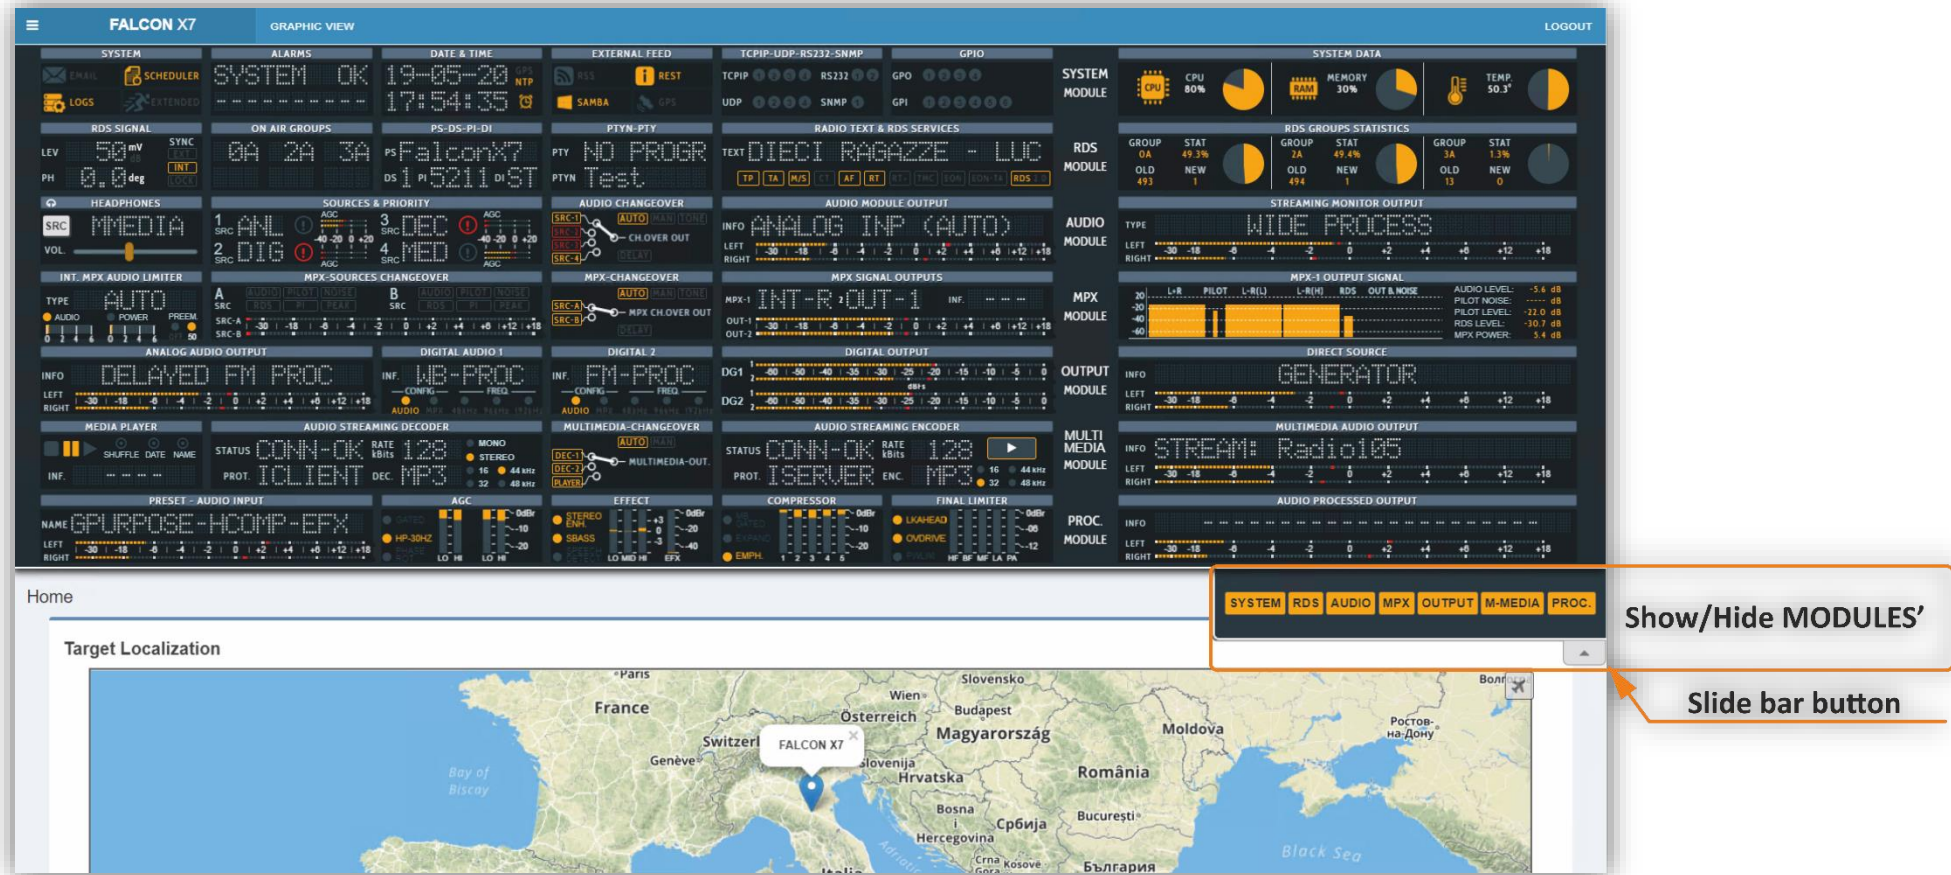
FALCON X7 GRAPHIC VIEW LOGOUT

SYSTEM
EMAIL SCHEDULER
LOGS EXTENDED

ALARMS
SYSTEM OK

DATE & TIME
19-05-20 GPS NTP
17:54:35

EXTERNAL FEED
RSS REST
SAMBA GPS

TCPIP-UDP-RS232-SNMP
TCPIP RS232
UDP SNMP

GPIO
GPO
GPI

SYSTEM MODULE

SYSTEM DATA
CPU 80%
MEMORY 30%
TEMP. 50.3°

RDS SIGNAL
LEV 50 mV
PH 0.0 deg
SYNC INT LOCK

ON AIR GROUPS
0A 2A 3A

PS-DS-PI-DI
PS FalconX7
DS 1 PI 5211 DI ST

PTYN-PTY
PTY NO PROGR
PTYN Test

RADIO TEXT & RDS SERVICES
TEXT DIECI RAGAZZE - LUC
TP TA M/S CT AF RT RDS

RDS MODULE

RDS GROUPS STATISTICS
GROUP 0A STAT 49.3% OLD 493 NEW 1
GROUP 2A STAT 49.4% OLD 494 NEW 1
GROUP 3A STAT 1.3% OLD 13 NEW 0

HEADPHONES
SRC MMEDIA
VOL.

SOURCES & PRIORITY
1 ANL 3 DEC
2 DIG 4 MED
AGC

AUDIO CHANGEOVER
SRC-1 SRC-2 SRC-3 SRC-4 AUTO MAN TONE CH.OVER OUT DELAY

AUDIO MODULE OUTPUT
INFO ANALOG INP (AUTO)
LEFT RIGHT

AUDIO MODULE

STREAMING MONITOR OUTPUT
TYPE WIDE PROCESS
LEFT RIGHT

INT. MPX AUDIO LIMITER
TYPE AUTO
AUDIO POWER PREEM.

MPX-SOURCES CHANGEOVER
A SRC AUDIO PILOT NOISE RDS PI PEAK
B SRC AUDIO PILOT NOISE RDS PI PEAK
SRC-A SRC-B

MPX-CHANGEOVER
SRC-A SRC-B AUTO MAN TONE MPX CH.OVER OUT DELAY

MPX SIGNAL OUTPUTS
MPX-1 INT-R OUT-1 INF.
OUT-1 OUT-2

MPX MODULE

MPX-1 OUTPUT SIGNAL
L+R PILOT L-R(L) L-R(H) RDS OUT & NOISE
AUDIO LEVEL: -5.6 dB
PILOT NOISE: ---- dB
PILOT LEVEL: -22.0 dB
RDS LEVEL: -30.7 dB
MPX POWER: 5.4 dB

ANALOG AUDIO OUTPUT
INFO DELAYED FM PROC
LEFT RIGHT

DIGITAL AUDIO 1
INF. WB-PROC
CONFIG FREQ AUDIO

DIGITAL 2
INF. FM-PROC
CONFIG FREQ AUDIO

DIGITAL OUTPUT
DG1
DG2

OUTPUT MODULE

DIRECT SOURCE
INFO GENERATOR
LEFT RIGHT

MEDIA PLAYER
SHUFFLE DATE NAME
INF.

AUDIO STREAMING DECODER
STATUS CONN-OK RATE kBits 128 MONO STEREO
PROT. ICLIENT DEC. MP3 16 32 44 kHz 48 kHz

MULTIMEDIA-CHANGEOVER
DEC-1 DEC-2 PLAYER AUTO MAN MULTIMEDIA-OUT

AUDIO STREAMING ENCODER
STATUS CONN-OK RATE kBits 128
PROT. ISERVER ENC. MP3 16 32 44 kHz 48 kHz

MULTI MEDIA MODULE

MULTIMEDIA AUDIO OUTPUT
INFO STREAM: Radio105
LEFT RIGHT

PRESET - AUDIO INPUT
NAME GPURPOSE-HCOMP-EFX
LEFT RIGHT

AGC
GATED HP-30HZ LO HI LO HI

EFFECT
STEREO ENH. SBASS LO MID HI EFX

COMPRESSOR
GATED EXPAND EMPH. 1 2 3 4 5

FINAL LIMITER
LKAHEAD OVDRIVE HF BF MF LA PA

PROC. MODULE

AUDIO PROCESSED OUTPUT
INFO
LEFT RIGHT

Home

SYSTEM RDS AUDIO MPX OUTPUT M-MEDIA PROC.

Show/Hide MODULES'

Slide bar button

Target Localization

Paris France Wien Österreich Slovensko Budapest Magyarország Moldova Ростов-на-Дону Switzerl Genève FALCON X7 Slovenija Hrvatska România Bay of Biscay Bosna i Hercegovina Србија București Crna Gora Kosove България Black Sea Italia Bon